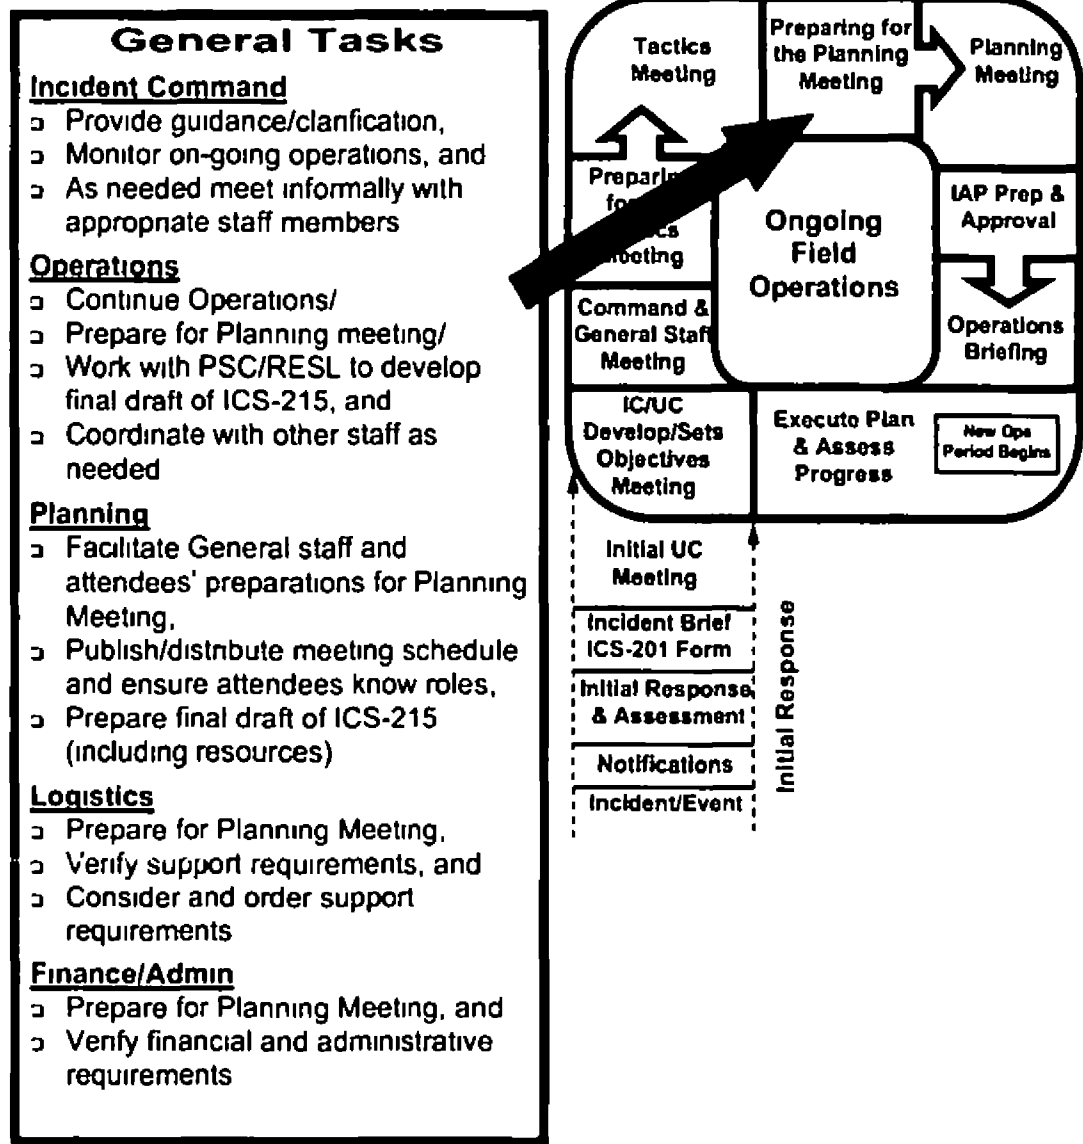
General Tasks

Incident Command
- Provide guidance/clarification,
- Monitor on-going operations, and
- As needed meet informally with appropriate staff members

Operations
- Continue Operations/
- Prepare for Planning meeting/
- Work with PSC/RESL to develop final draft of ICS-215, and
- Coordinate with other staff as needed

Planning
- Facilitate General staff and attendees' preparations for Planning Meeting,
- Publish/distribute meeting schedule and ensure attendees know roles,
- Prepare final draft of ICS-215 (including resources)

Logistics
- Prepare for Planning Meeting,
- Verify support requirements, and
- Consider and order support requirements

Finance/Admin
- Prepare for Planning Meeting, and
- Verify financial and administrative requirements

Tactics Meeting

Preparing for the Planning Meeting

Planning Meeting

Preparing for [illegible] Tactics Meeting

Ongoing Field Operations

IAP Prep & Approval

Command & General Staff Meeting

Operations Briefing

IC/UC Develop/Sets Objectives Meeting

Execute Plan & Assess Progress

New Ops Period Begins

Initial UC Meeting

Incident Brief ICS-201 Form

Initial Response & Assessment

Notifications

Incident/Event

Initial Response